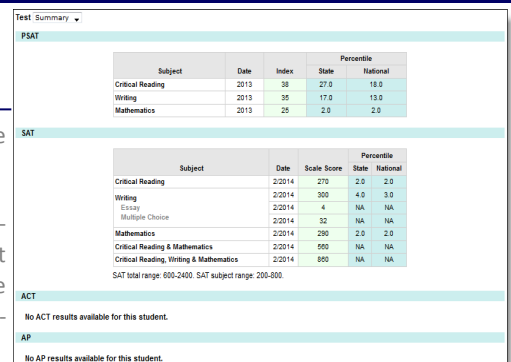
Test Summary

PSAT

| Subject | Date | Index | Percentile State | Percentile National |
|---|---|---|---|---|
| Critical Reading | 2013 | 38 | 27.0 | 18.0 |
| Writing | 2013 | 35 | 17.0 | 13.0 |
| Mathematics | 2013 | 25 | 2.0 | 2.0 |

SAT

| Subject | Date | Scale Score | Percentile State | Percentile National |
|---|---|---|---|---|
| Critical Reading | 2/2014 | 270 | 2.0 | 2.0 |
| Writing | 2/2014 | 300 | 4.0 | 3.0 |
| Essay | 2/2014 | 4 | NA | NA |
| Multiple Choice | 2/2014 | 32 | NA | NA |
| Mathematics | 2/2014 | 290 | 2.0 | 2.0 |
| Critical Reading & Mathematics | 2/2014 | 560 | NA | NA |
| Critical Reading, Writing & Mathematics | 2/2014 | 860 | NA | NA |

SAT total range: 600-2400. SAT subject range: 200-800.

ACT

No ACT results available for this student.

AP

No AP results available for this student.